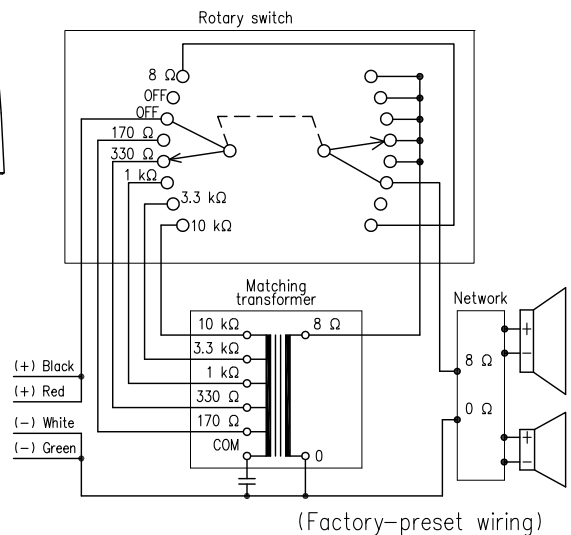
Rotary switch

8 Ω
OFF
OFF
170 Ω
330 Ω
1 kΩ
3.3 kΩ
10 kΩ

Matching transformer

10 kΩ
3.3 kΩ
1 kΩ
330 Ω
170 Ω
COM
8 Ω
0

Network
8 Ω
0 Ω
+
−
+
−

(+) Black
(+) Red
(−) White
(−) Green

(Factory−preset wiring)